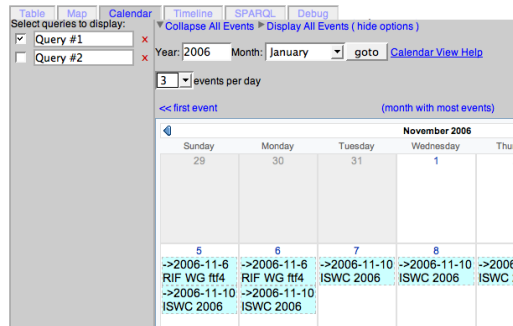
Table Map Calendar Timeline SPARQL Debug

Select queries to display:

Query #1 ×

Query #2 ×

▼ Collapse All Events ▶ Display All Events ( hide options )

Year: 2006 Month: January goto Calendar View Help

3 events per day

<< first event (month with most events)

November 2006

| Sunday | Monday | Tuesday | Wednesday | Thu |
|---|---|---|---|---|
| 29 | 30 | 31 | 1 | |
| 5 ->2006-11-6 RIF WG ftf4 ->2006-11-10 ISWC 2006 | 6 ->2006-11-6 RIF WG ftf4 ->2006-11-10 ISWC 2006 | 7 ->2006-11-10 ISWC 2006 | 8 ->2006-11-10 ISWC 2006 | ->200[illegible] ISW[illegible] |